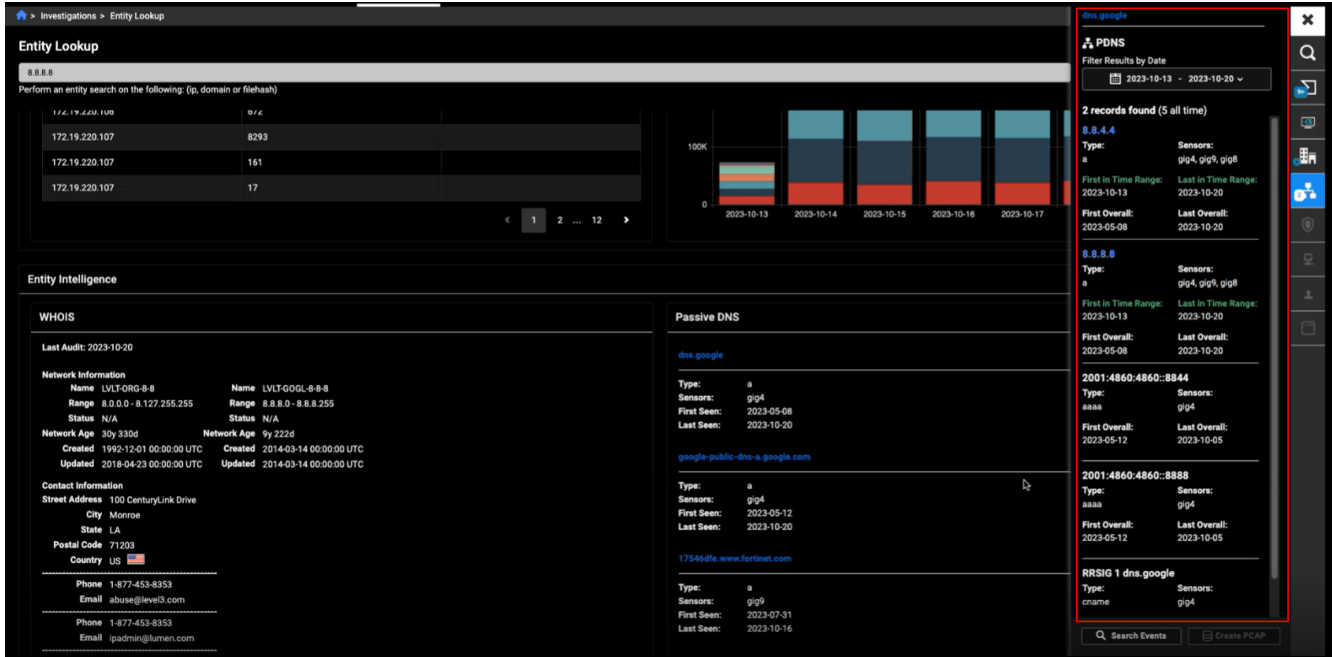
Investigations > Entity Lookup

Entity Lookup

8.8.8.8

Perform an entity search on the following: (ip, domain or filehash)

| | |
|---|---|
| 172.19.220.106 | 672 |
| 172.19.220.107 | 8293 |
| 172.19.220.107 | 161 |
| 172.19.220.107 | 17 |

< 1 2 ... 12 >

100K
0
2023-10-13 2023-10-14 2023-10-15 2023-10-16 2023-10-17

Entity Intelligence

WHOIS

Last Audit: 2023-10-20

Network Information
Name LVLT-ORG-8-8 Name LVLT-GOGL-8-8-8
Range 8.0.0.0 - 8.127.255.255 Range 8.8.8.0 - 8.8.8.255
Status N/A Status N/A
Network Age 30y 330d Network Age 9y 222d
Created 1992-12-01 00:00:00 UTC Created 2014-03-14 00:00:00 UTC
Updated 2018-04-23 00:00:00 UTC Updated 2014-03-14 00:00:00 UTC

Contact Information
Street Address 100 CenturyLink Drive
City Monroe
State LA
Postal Code 71203
Country US

Phone 1-877-453-8353
Email abuse@level3.com

Phone 1-877-453-8353
Email ipadmin@lumen.com

Passive DNS

dns.google
Type: a
Sensors: gig4
First Seen: 2023-05-08
Last Seen: 2023-10-20

google-public-dns-a.google.com
Type: a
Sensors: gig4
First Seen: 2023-05-12
Last Seen: 2023-10-20

17546dfe.www.fortinet.com
Type: a
Sensors: gig9
First Seen: 2023-07-31
Last Seen: 2023-10-16

dns.google

PDNS
Filter Results by Date
2023-10-13 - 2023-10-20

2 records found (5 all time)

8.8.4.4
Type: a
Sensors: gig4, gig9, gig8
First in Time Range: 2023-10-13
Last in Time Range: 2023-10-20
First Overall: 2023-05-08
Last Overall: 2023-10-20

8.8.8.8
Type: a
Sensors: gig4, gig9, gig8
First in Time Range: 2023-10-13
Last in Time Range: 2023-10-20
First Overall: 2023-05-08
Last Overall: 2023-10-20

2001:4860:4860::8844
Type: aaaa
Sensors: gig4
First Overall: 2023-05-12
Last Overall: 2023-10-05

2001:4860:4860::8888
Type: aaaa
Sensors: gig4
First Overall: 2023-05-12
Last Overall: 2023-10-05

RRSIG 1 dns.google
Type: cname
Sensors: gig4

Search Events
Create PCAP